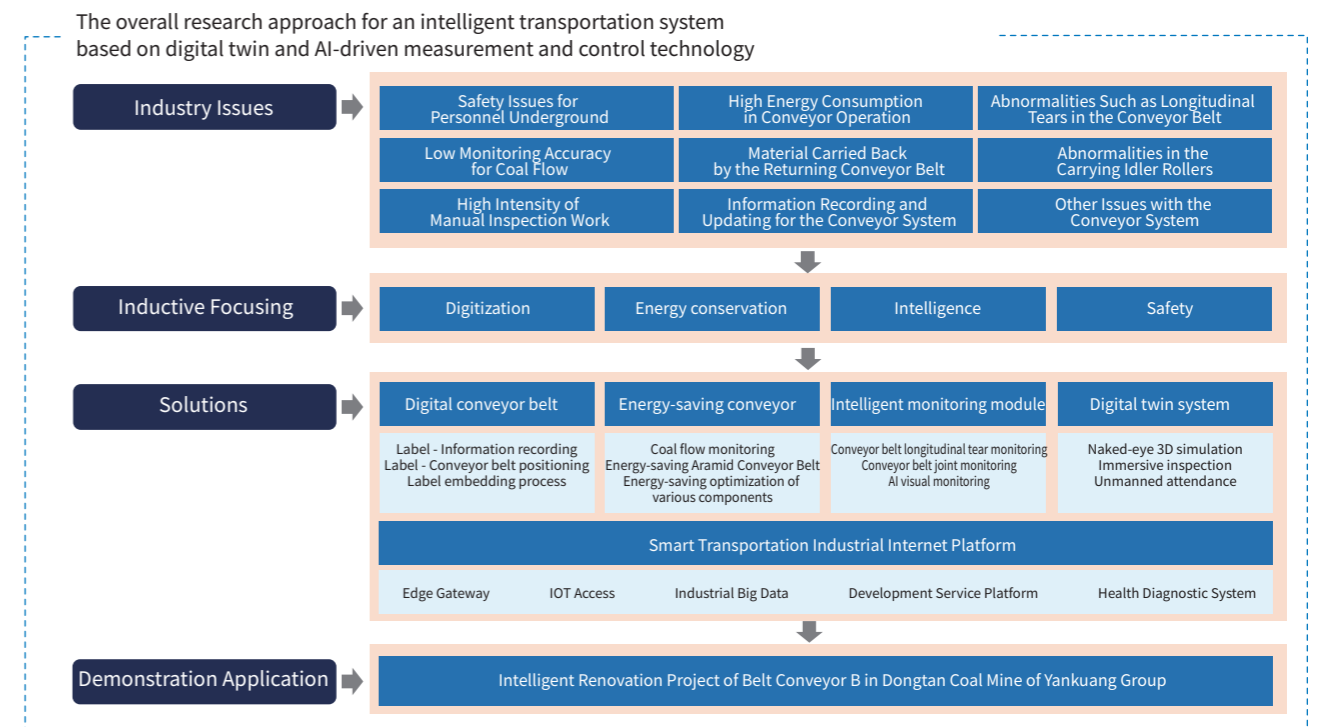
The overall research approach for an intelligent transportation system based on digital twin and AI-driven measurement and control technology

Industry Issues

Safety Issues for Personnel Underground

High Energy Consumption in Conveyor Operation

Abnormalities Such as Longitudinal Tears in the Conveyor Belt

Low Monitoring Accuracy for Coal Flow

Material Carried Back by the Returning Conveyor Belt

Abnormalities in the Carrying Idler Rollers

High Intensity of Manual Inspection Work

Information Recording and Updating for the Conveyor System

Other Issues with the Conveyor System

Inductive Focusing

Digitization

Energy conservation

Intelligence

Safety

Solutions

Digital conveyor belt

Energy-saving conveyor

Intelligent monitoring module

Digital twin system

Label - Information recording
Label - Conveyor belt positioning
Label embedding process

Coal flow monitoring
Energy-saving Aramid Conveyor Belt
Energy-saving optimization of various components

Conveyor belt longitudinal tear monitoring
Conveyor belt joint monitoring
AI visual monitoring

Naked-eye 3D simulation
Immersive inspection
Unmanned attendance

Smart Transportation Industrial Internet Platform

Edge Gateway

IOT Access

Industrial Big Data

Development Service Platform

Health Diagnostic System

Demonstration Application

Intelligent Renovation Project of Belt Conveyor B in Dongtan Coal Mine of Yankuang Group